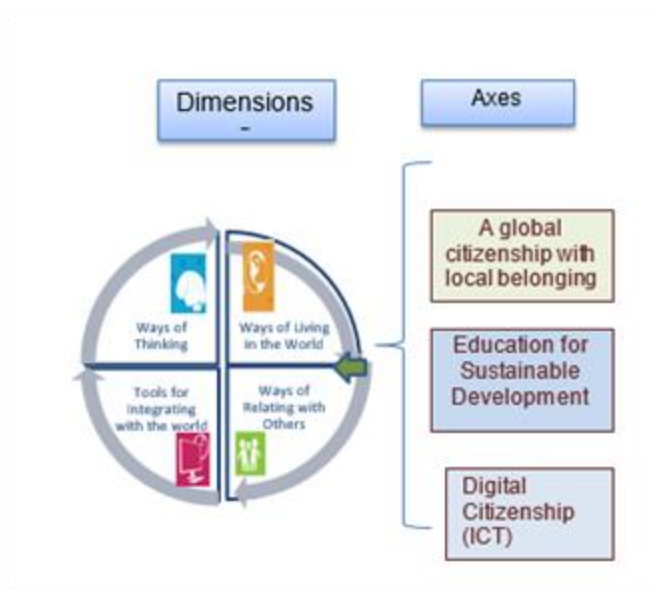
Dimensions
-

Axes

Ways of Thinking

Ways of Living in the World

Tools for Integrating with the world

Ways of Relating with Others

A global citizenship with local belonging

Education for Sustainable Development

Digital Citizenship (ICT)